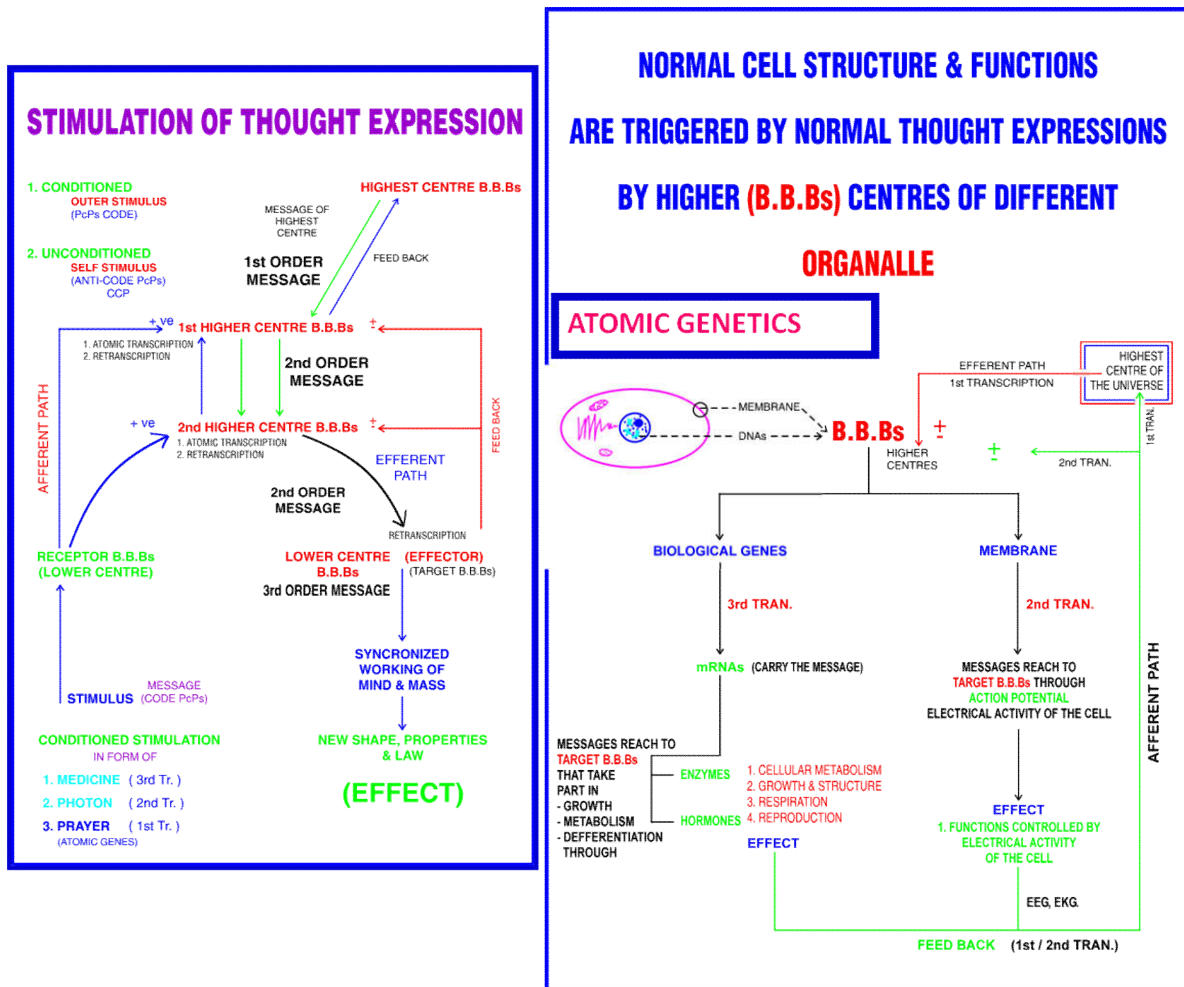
STIMULATION OF THOUGHT EXPRESSION

1. CONDITIONED
OUTER STIMULUS
(PcPs CODE)

2. UNCONDITIONED
SELF STIMULUS
(ANTI-CODE PcPs)
CCP

HIGHEST CENTRE B.B.Bs

MESSAGE OF HIGHEST CENTRE

1st ORDER MESSAGE

FEED BACK

+ ve

1st HIGHER CENTRE B.B.Bs $\pm$
1. ATOMIC TRANSCRIPTION
2. RETRANSCRIPTION

2nd ORDER MESSAGE

AFFERENT PATH

+ ve

2nd HIGHER CENTRE B.B.Bs $\pm$
1. ATOMIC TRANSCRIPTION
2. RETRANSCRIPTION

FEED BACK

EFFERENT PATH

2nd ORDER MESSAGE

RETRANSCRIPTION

RECEPTOR B.B.Bs
(LOWER CENTRE)

LOWER CENTRE B.B.Bs (EFFECTOR)
(TARGET B.B.Bs)
3rd ORDER MESSAGE

SYNCRONIZED WORKING OF MIND & MASS

STIMULUS MESSAGE (CODE PcPs)

NEW SHAPE, PROPERTIES & LAW

CONDITIONED STIMULATION
IN FORM OF
1. MEDICINE ( 3rd Tr. )
2. PHOTON ( 2nd Tr. )
3. PRAYER ( 1st Tr. )
(ATOMIC GENES)

(EFFECT)

NORMAL CELL STRUCTURE & FUNCTIONS
ARE TRIGGERED BY NORMAL THOUGHT EXPRESSIONS
BY HIGHER (B.B.Bs) CENTRES OF DIFFERENT
ORGANALLE

ATOMIC GENETICS

EFFERENT PATH
1st TRANSCRIPTION

HIGHEST CENTRE OF THE UNIVERSE

MEMBRANE
DNAs
B.B.Bs $\pm$
HIGHER CENTRES

$\pm$

2nd TRAN.

1st TRAN.

BIOLOGICAL GENES

MEMBRANE

3rd TRAN.

2nd TRAN.

mRNAs (CARRY THE MESSAGE)

MESSAGES REACH TO TARGET B.B.Bs THROUGH ACTION POTENTIAL ELECTRICAL ACTIVITY OF THE CELL

AFFERENT PATH

MESSAGES REACH TO TARGET B.B.Bs THAT TAKE PART IN
- GROWTH
- METABOLISM
- DEFFERENTIATION
THROUGH

ENZYMES
HORMONES

1. CELLULAR METABOLISM
2. GROWTH & STRUCTURE
3. RESPIRATION
4. REPRODUCTION

EFFECT

EFFECT
1. FUNCTIONS CONTROLLED BY ELECTRICAL ACTIVITY OF THE CELL

EEG, EKG.

FEED BACK (1st / 2nd TRAN.)